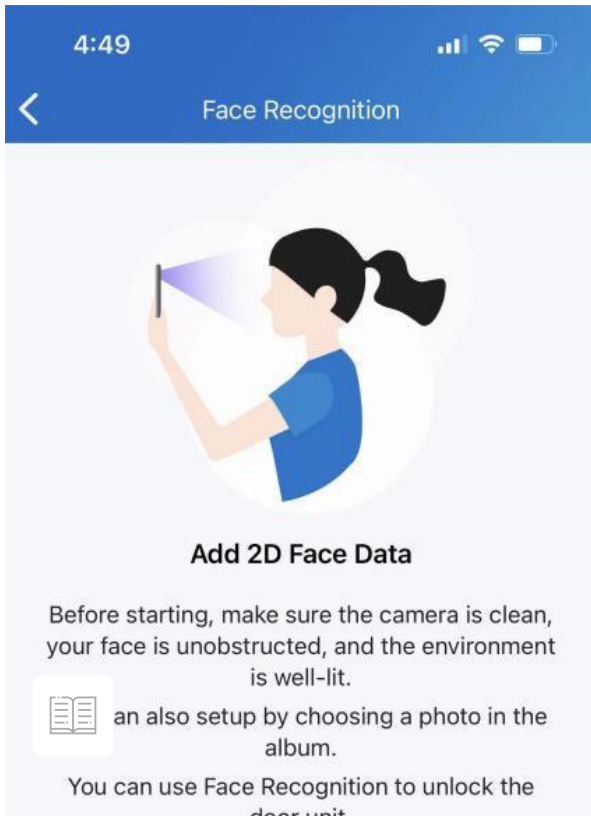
4:49

Face Recognition

Add 2D Face Data

Before starting, make sure the camera is clean, your face is unobstructed, and the environment is well-lit.

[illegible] an also setup by choosing a photo in the album.

You can use Face Recognition to unlock the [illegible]